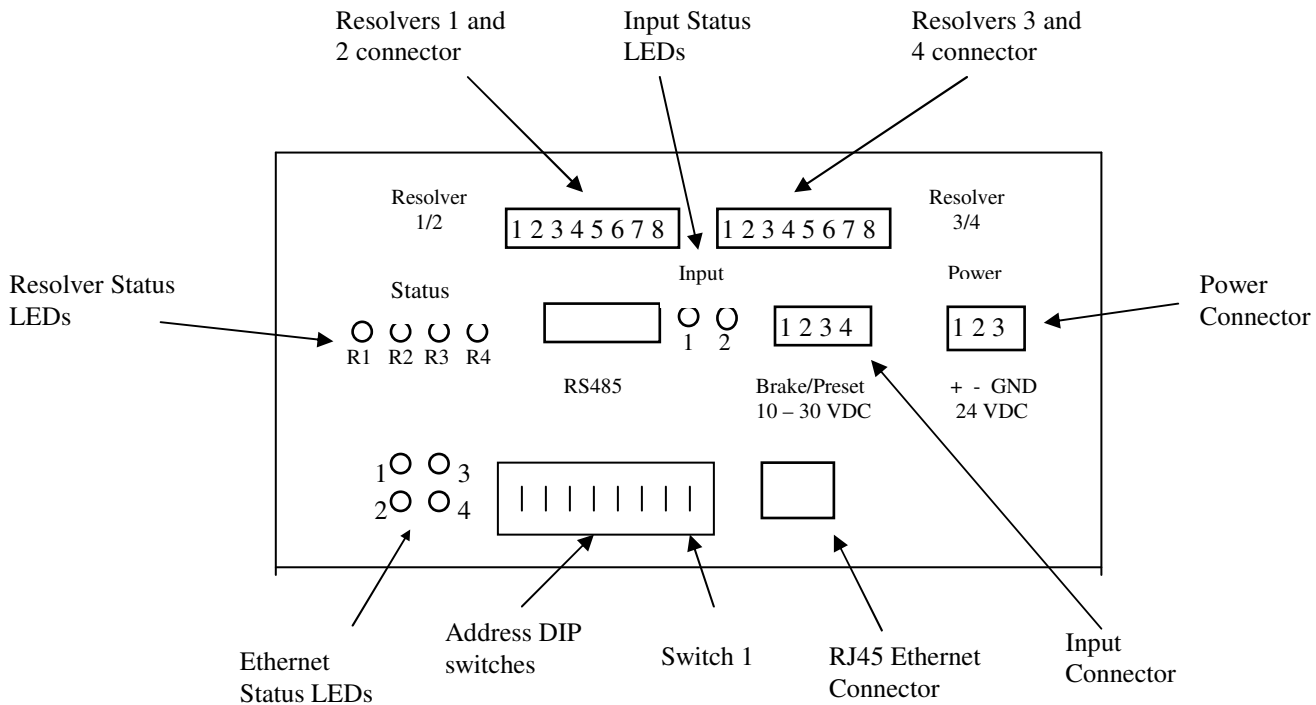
Resolvers 1 and 2 connector

Input Status LEDs

Resolvers 3 and 4 connector

Resolver 1/2

1 2 3 4 5 6 7 8

1 2 3 4 5 6 7 8

Resolver 3/4

Resolver Status LEDs

Status

Input

Power

Power Connector

R1 R2 R3 R4

1 2

1 2 3 4

1 2 3

RS485

Brake/Preset 10 – 30 VDC

+ - GND 24 VDC

1 3
2 4

| | | | | | | |

Ethernet Status LEDs

Address DIP switches

Switch 1

RJ45 Ethernet Connector

Input Connector